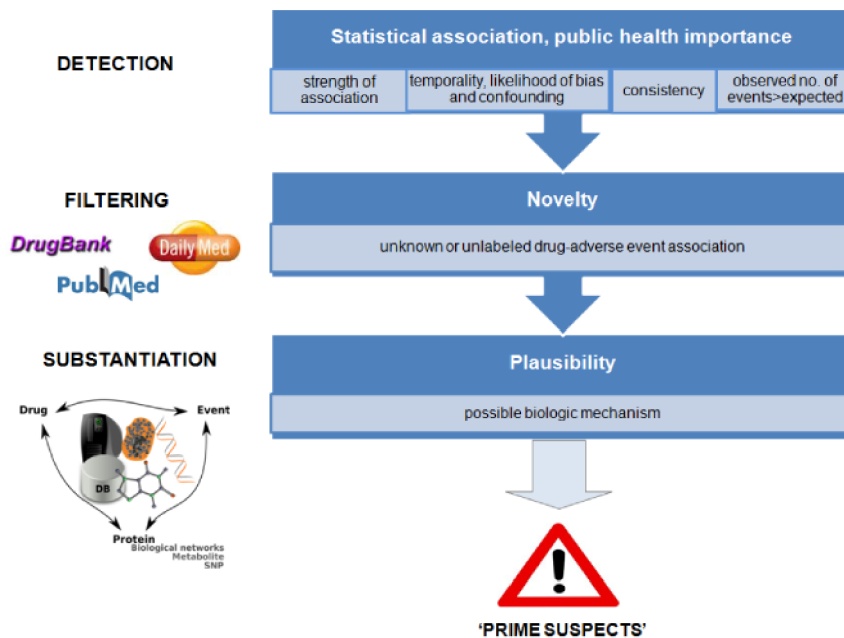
DETECTION

Statistical association, public health importance

strength of association

temporality, likelihood of bias and confounding

consistency

observed no. of events>expected

FILTERING

DrugBank

DailyMed

PubMed

Novelty

unknown or unlabeled drug-adverse event association

SUBSTANTIATION

Drug

Event

DB

Protein
Biological networks
Metabolite
SNP

Plausibility

possible biologic mechanism

!

'PRIME SUSPECTS'